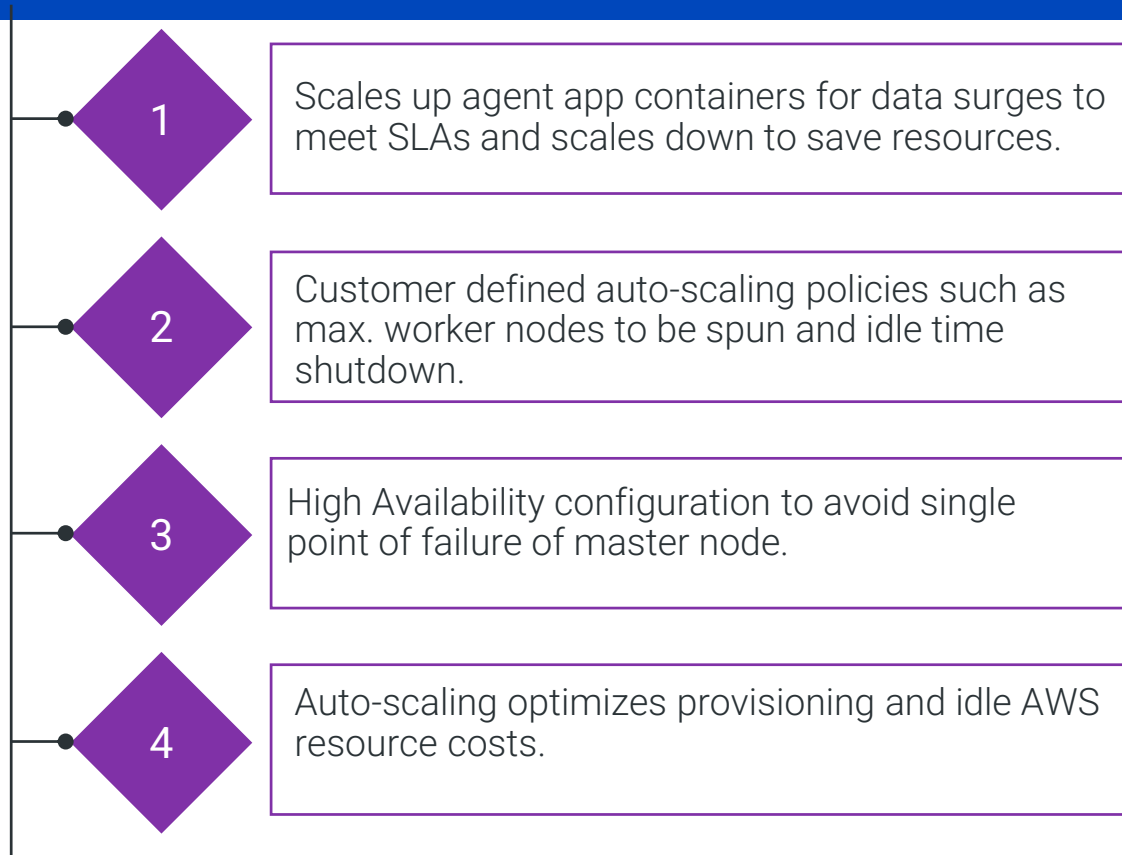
1

Scales up agent app containers for data surges to meet SLAs and scales down to save resources.

2

Customer defined auto-scaling policies such as max. worker nodes to be spun and idle time shutdown.

3

High Availability configuration to avoid single point of failure of master node.

4

Auto-scaling optimizes provisioning and idle AWS resource costs.